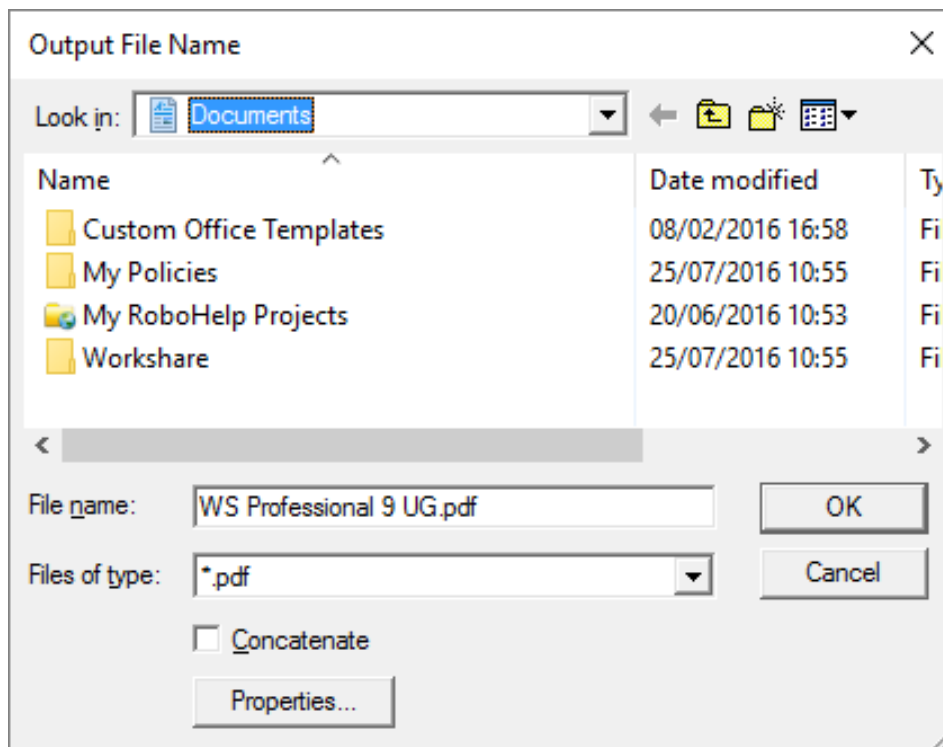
Output File Name

Look in: Documents

| Name | Date modified | Ty |
|---|---|---|
| Custom Office Templates | 08/02/2016 16:58 | Fi |
| My Policies | 25/07/2016 10:55 | Fi |
| My RoboHelp Projects | 20/06/2016 10:53 | Fi |
| Workshare | 25/07/2016 10:55 | Fi |

File name: WS Professional 9 UG.pdf

OK

Files of type: *.pdf

Cancel

Concatenate

Properties...